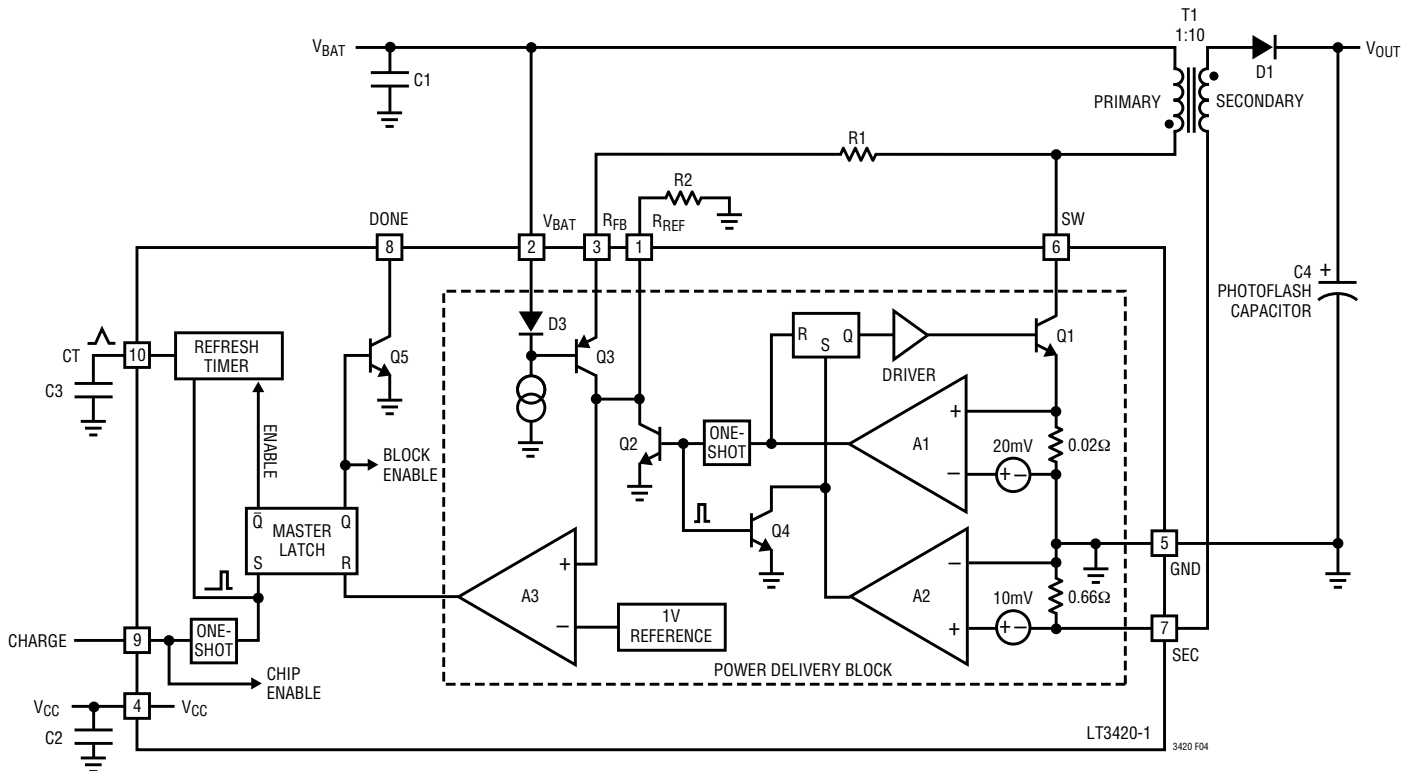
$V_{BAT}$
C1
T1
1:10
D1
$V_{OUT}$
PRIMARY
SECONDARY
R1
R2
DONE
8
$V_{BAT}$
2
$R_{FB}$
3
$R_{REF}$
1
SW
6
C4
PHOTOFLASH CAPACITOR
CT
10
REFRESH TIMER
C3
Q5
D3
Q3
R
S
Q
DRIVER
Q1
ENABLE
BLOCK ENABLE
Q2
ONE-SHOT
A1
20mV
0.02Ω
Q4
$\bar{Q}$
MASTER LATCH
Q
S
R
A3
A2
5
GND
10mV
0.66Ω
CHARGE
9
ONE-SHOT
1V REFERENCE
7
SEC
POWER DELIVERY BLOCK
CHIP ENABLE
$V_{CC}$
4
$V_{CC}$
C2
LT3420-1
3420 F04